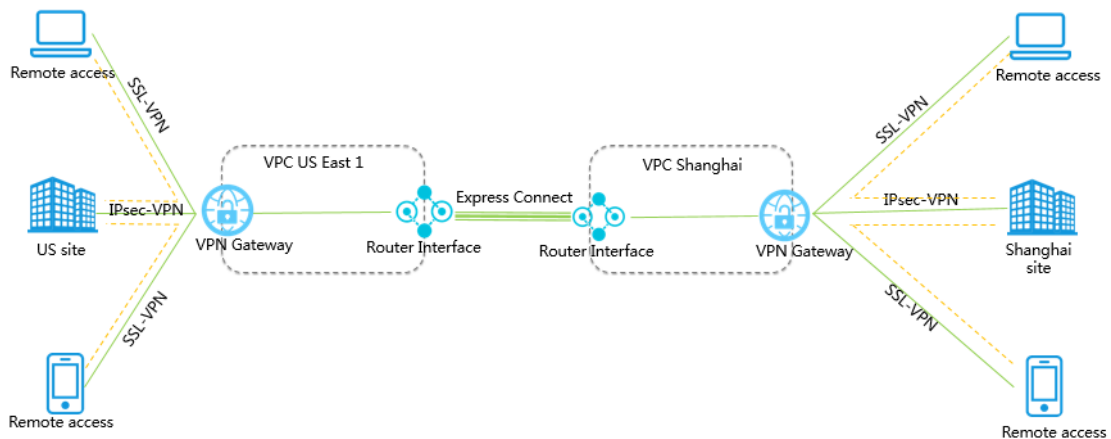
Remote access

SSL-VPN

IPsec-VPN

US site

SSL-VPN

Remote access

VPC US East 1

VPN Gateway

Router Interface

Express Connect

Router Interface

VPC Shanghai

VPN Gateway

Remote access

SSL-VPN

IPsec-VPN

Shanghai site

SSL-VPN

Remote access